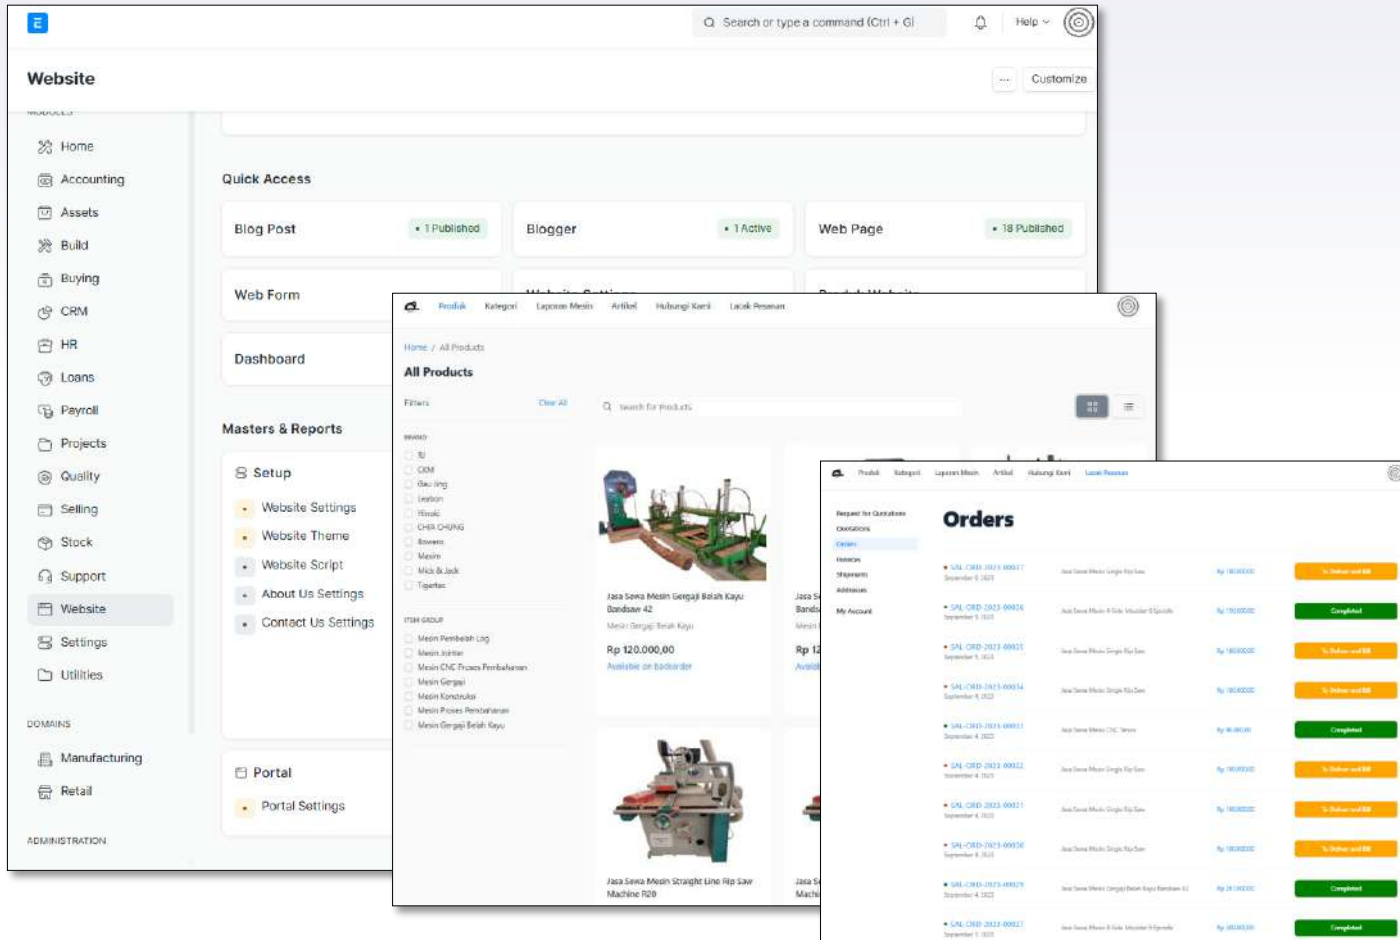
E

Search or type a command (Ctrl + G)

Help

Website

...

Customize

MODULES

Home

Accounting

Assets

Build

Buying

CRM

HR

Loans

Payroll

Projects

Quality

Selling

Stock

Support

Website

Settings

Utilities

DOMAINS

Manufacturing

Retail

ADMINISTRATION

Quick Access

Blog Post • 1 Published

Blogger • 1 Active

Web Page • 18 Published

Web Form

Dashboard

Masters & Reports

Setup

Website Settings

Website Theme

Website Script

About Us Settings

Contact Us Settings

Portal

Portal Settings

Produk Kategori Laporan Mesin Artikel Hubungi Kami Lacak Pesanan

Home / All Products

All Products

Filters Clear All

Search for Products

BRAND

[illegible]

ITEM GROUP

Mesin Pembelah Log

Mesin Jointer

Mesin CNC Proses Pembahanan

Mesin Gergaji

Mesin Konstruksi

Mesin Proses Pembahanan

Mesin Gergaji Belah Kayu

Jasa Sewa Mesin Gergaji Belah Kayu Bandsaw 42

Mesin Gergaji Belah Kayu

Rp 120.000,00

Available on backorder

Jasa Sewa Mesin Straight Line Rip Saw Machine R20

Produk Kategori Laporan Mesin Artikel Hubungi Kami Lacak Pesanan

Request for Quotations

Quotations

Orders

Invoices

Shipments

Addresses

My Account

Orders

Completed

Completed

Completed

Completed